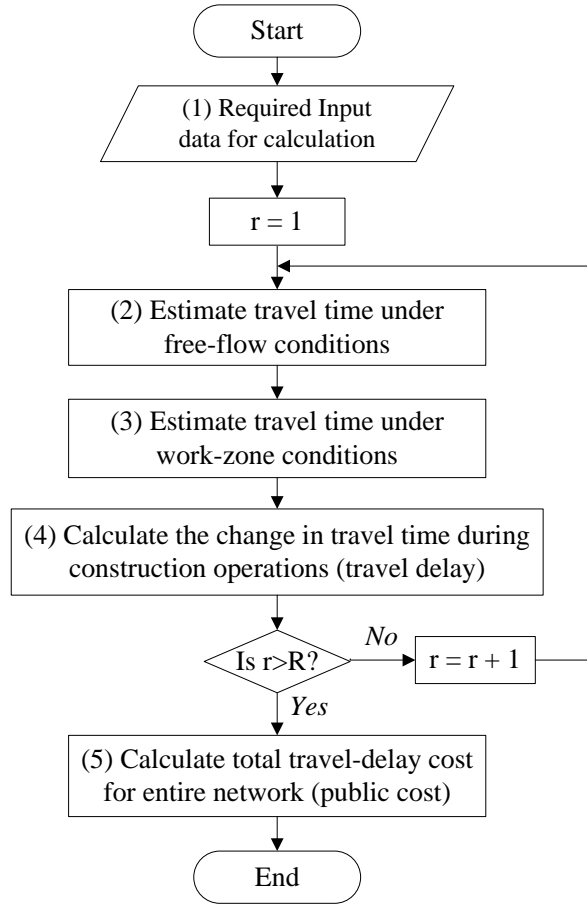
Start

(1) Required Input data for calculation

r = 1

(2) Estimate travel time under free-flow conditions

(3) Estimate travel time under work-zone conditions

(4) Calculate the change in travel time during construction operations (travel delay)

Is r>R?

No

r = r + 1

Yes

(5) Calculate total travel-delay cost for entire network (public cost)

End